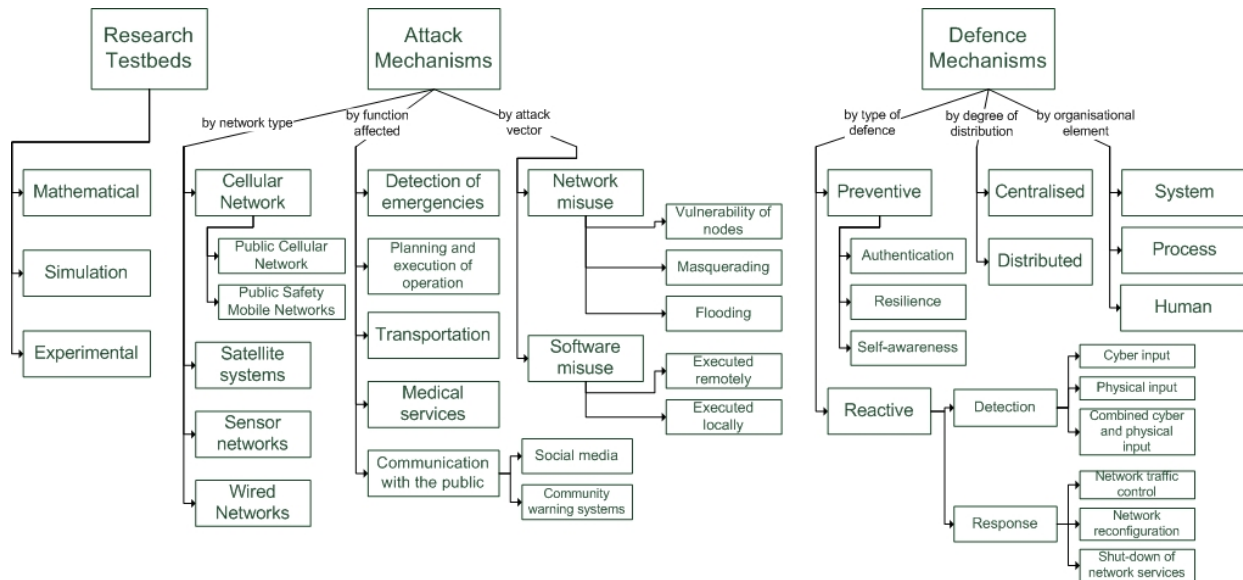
Research Testbeds

Mathematical

Simulation

Experimental

Attack Mechanisms

by network type

Cellular Network

Public Cellular Network

Public Safety Mobile Networks

Satellite systems

Sensor networks

Wired Networks

by function affected

Detection of emergencies

Planning and execution of operation

Transportation

Medical services

Communication with the public

Social media

Community warning systems

by attack vector

Network misuse

Vulnerability of nodes

Masquerading

Flooding

Software misuse

Executed remotely

Executed locally

Defence Mechanisms

by type of defence

Preventive

Authentication

Resilience

Self-awareness

Reactive

Detection

Cyber input

Physical input

Combined cyber and physical input

Response

Network traffic control

Network reconfiguration

Shut-down of network services

by degree of distribution

Centralised

Distributed

by organisational element

System

Process

Human